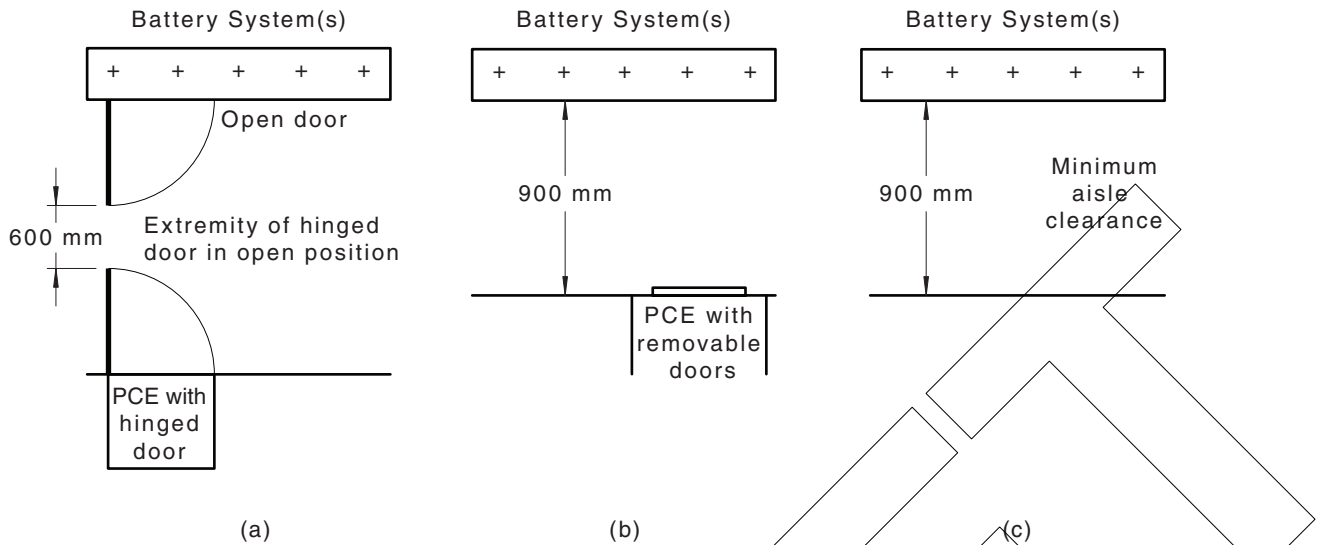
Battery System(s)

+ + + + +

Open door

600 mm

Extremity of hinged door in open position

PCE with hinged door

(a)

Battery System(s)

+ + + + +

900 mm

PCE with removable doors

(b)

Battery System(s)

+ + + + +

900 mm

Minimum aisle clearance

(c)